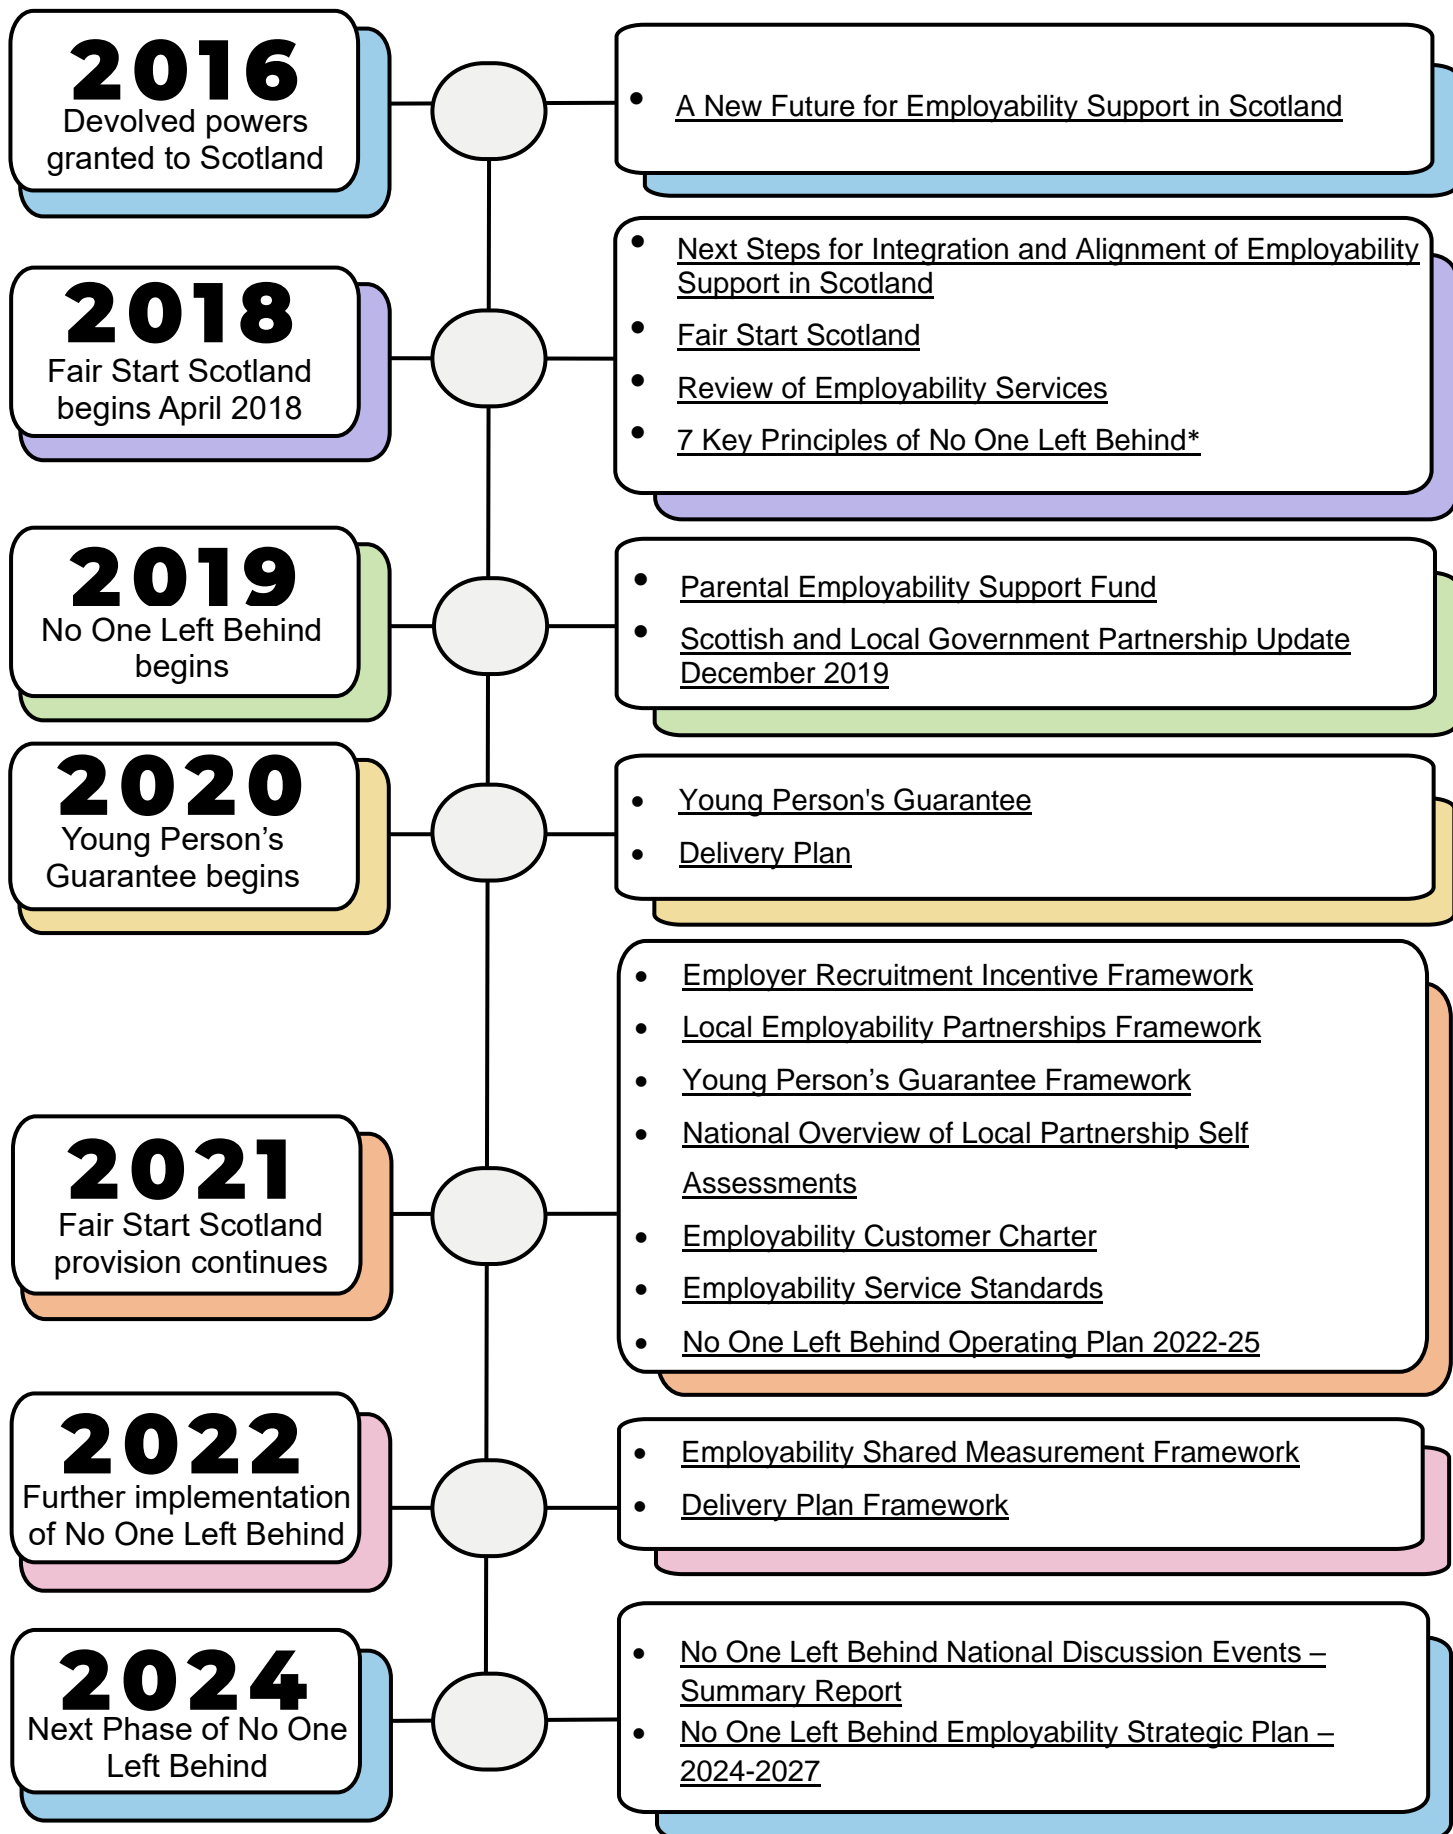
2016
Devolved powers granted to Scotland

- A New Future for Employability Support in Scotland

2018
Fair Start Scotland begins April 2018

- Next Steps for Integration and Alignment of Employability Support in Scotland
- Fair Start Scotland
- Review of Employability Services
- 7 Key Principles of No One Left Behind*

2019
No One Left Behind begins

- Parental Employability Support Fund
- Scottish and Local Government Partnership Update December 2019

2020
Young Person's Guarantee begins

- Young Person's Guarantee
- Delivery Plan

2021
Fair Start Scotland provision continues

- Employer Recruitment Incentive Framework
- Local Employability Partnerships Framework
- Young Person's Guarantee Framework
- National Overview of Local Partnership Self Assessments
- Employability Customer Charter
- Employability Service Standards
- No One Left Behind Operating Plan 2022-25

2022
Further implementation of No One Left Behind

- Employability Shared Measurement Framework
- Delivery Plan Framework

2024
Next Phase of No One Left Behind

- No One Left Behind National Discussion Events – Summary Report
- No One Left Behind Employability Strategic Plan – 2024-2027